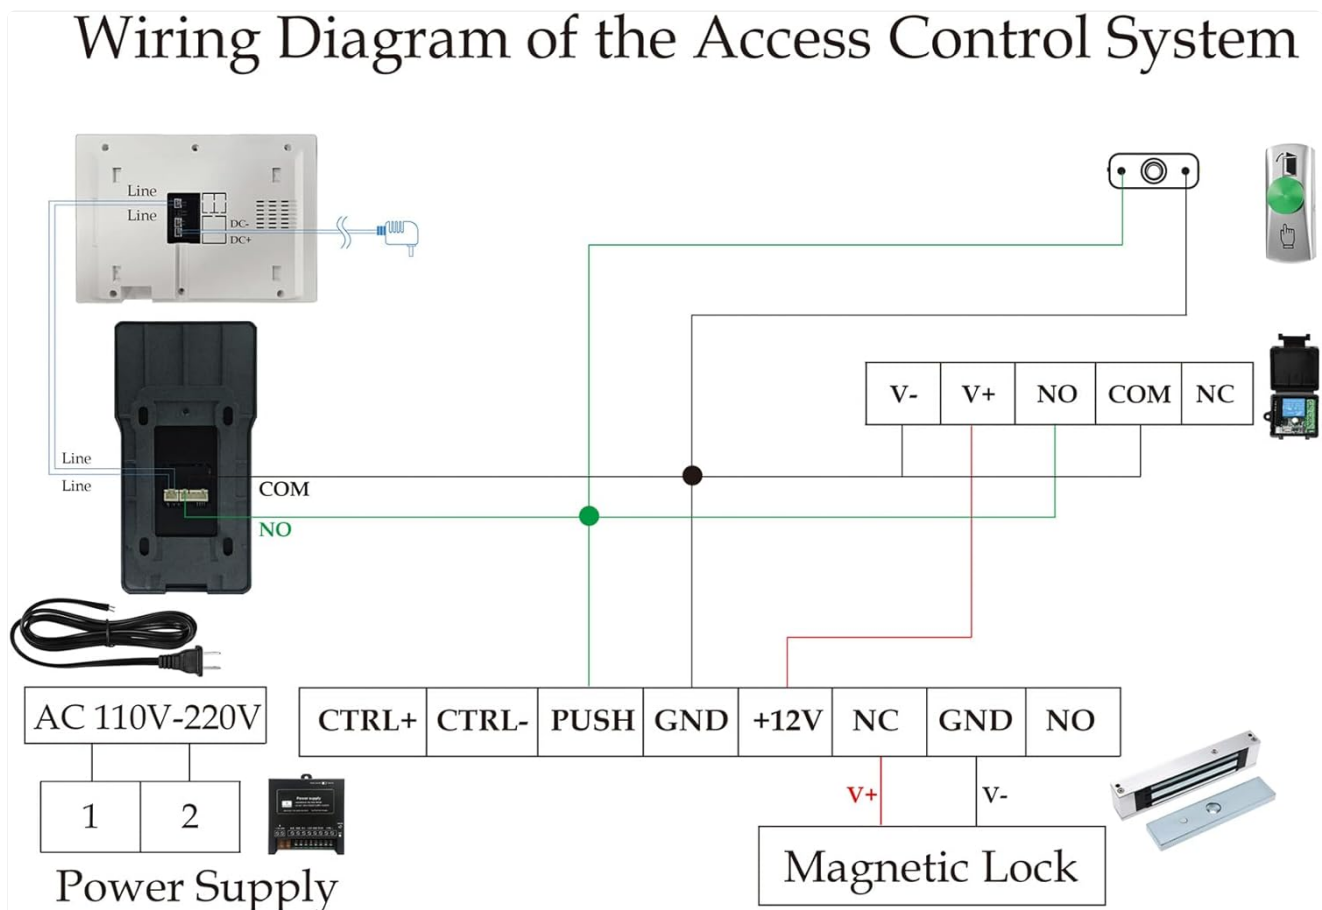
Wiring Diagram of the Access Control System

Line
Line
DC-
DC+

V- | V+ | NO | COM | NC

Line
Line
COM
NO

AC 110V-220V

| 1 | 2 |
|---|---|

Power Supply

| CTRL+ | CTRL- | PUSH | GND | +12V | NC | GND | NO |
|---|---|---|---|---|---|---|---|

V+
V-

Magnetic Lock